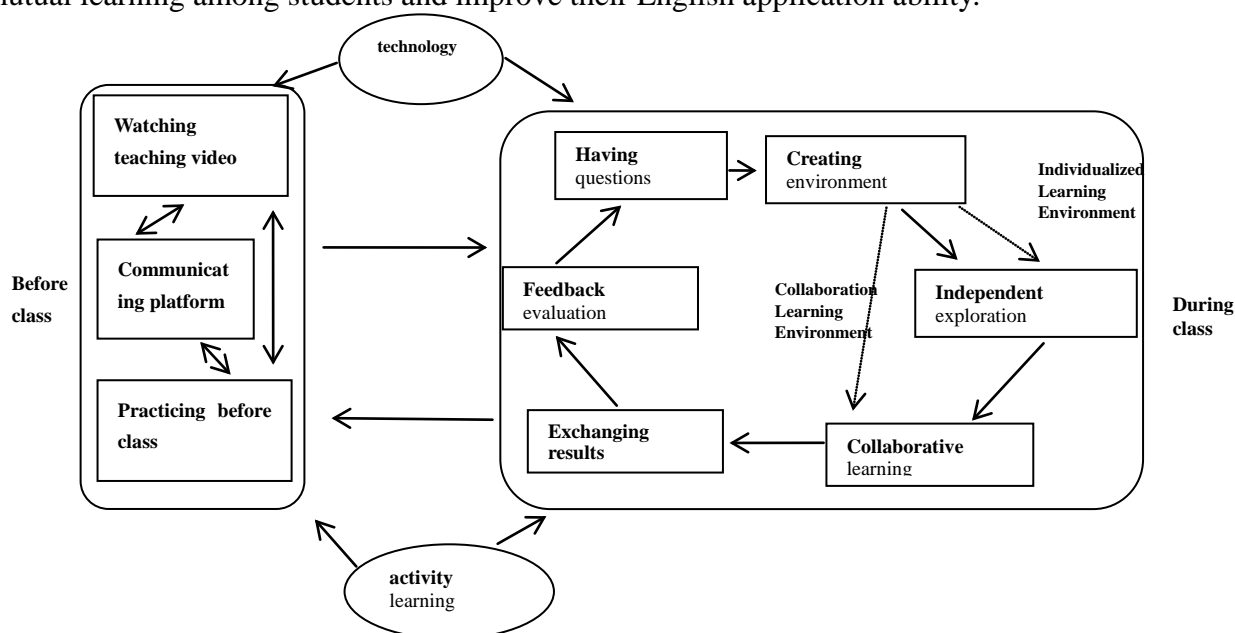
mutual learning among students and improve their English application ability.

technology

Before class

Watching teaching video

Communicating platform

Practicing before class

Having questions

Creating environment

Individualized Learning Environment

Feedback evaluation

Collaboration Learning Environment

Independent exploration

During class

Exchanging results

Collaborative learning

activity learning